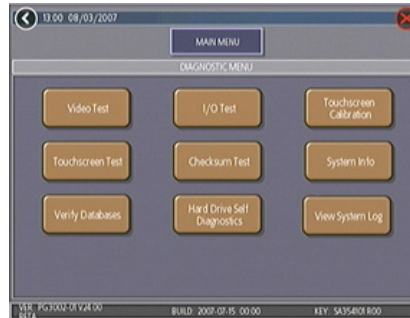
13:00 08/03/2007

MAIN MENU

DIAGNOSTIC MENU

Video Test

I/O Test

Touchscreen Calibration

Touchscreen Test

Checksum Test

System Info

Verify Databases

Hard Drive Self Diagnostics

View System Log

VER: PG3002-01 V24.00 BETA

BUILD: 2007-07-15 00:00

KEY: SA354101 R00